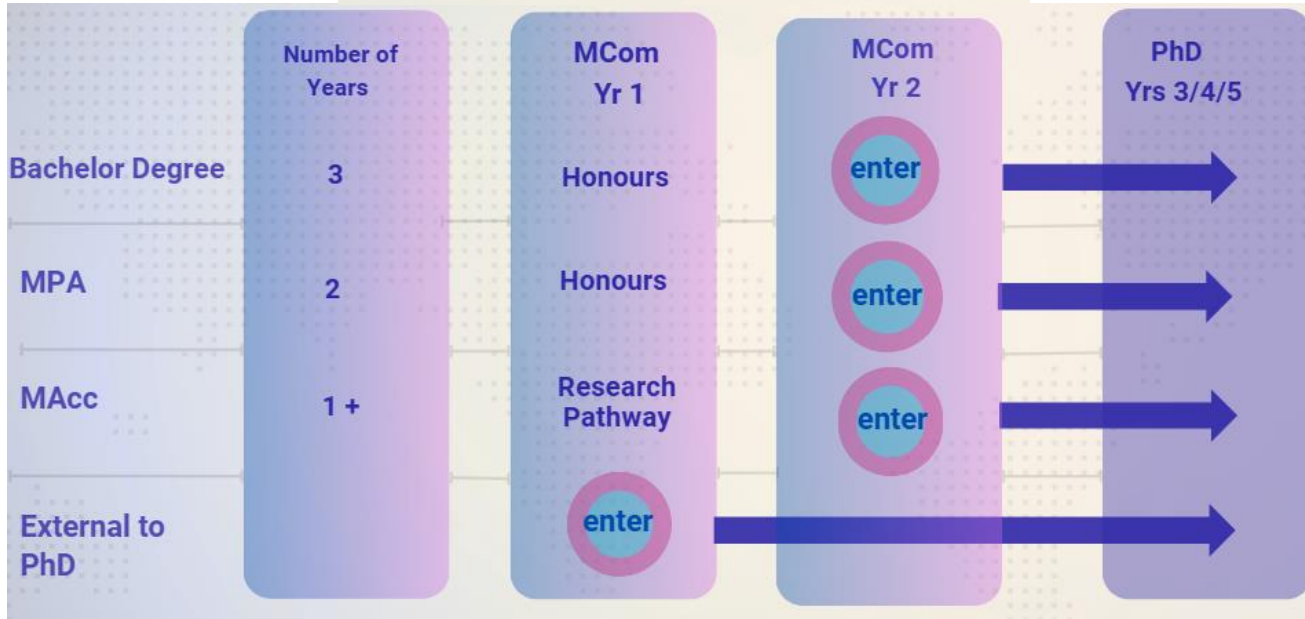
|  | Number of Years | MCom Yr 1 | MCom Yr 2 | PhD Yrs 3/4/5 |
|---|---|---|---|---|
| Bachelor Degree | 3 | Honours | enter |  |
| MPA | 2 | Honours | enter |  |
| MAcc | 1 + | Research Pathway | enter |  |
| External to PhD |  | enter |  |  |